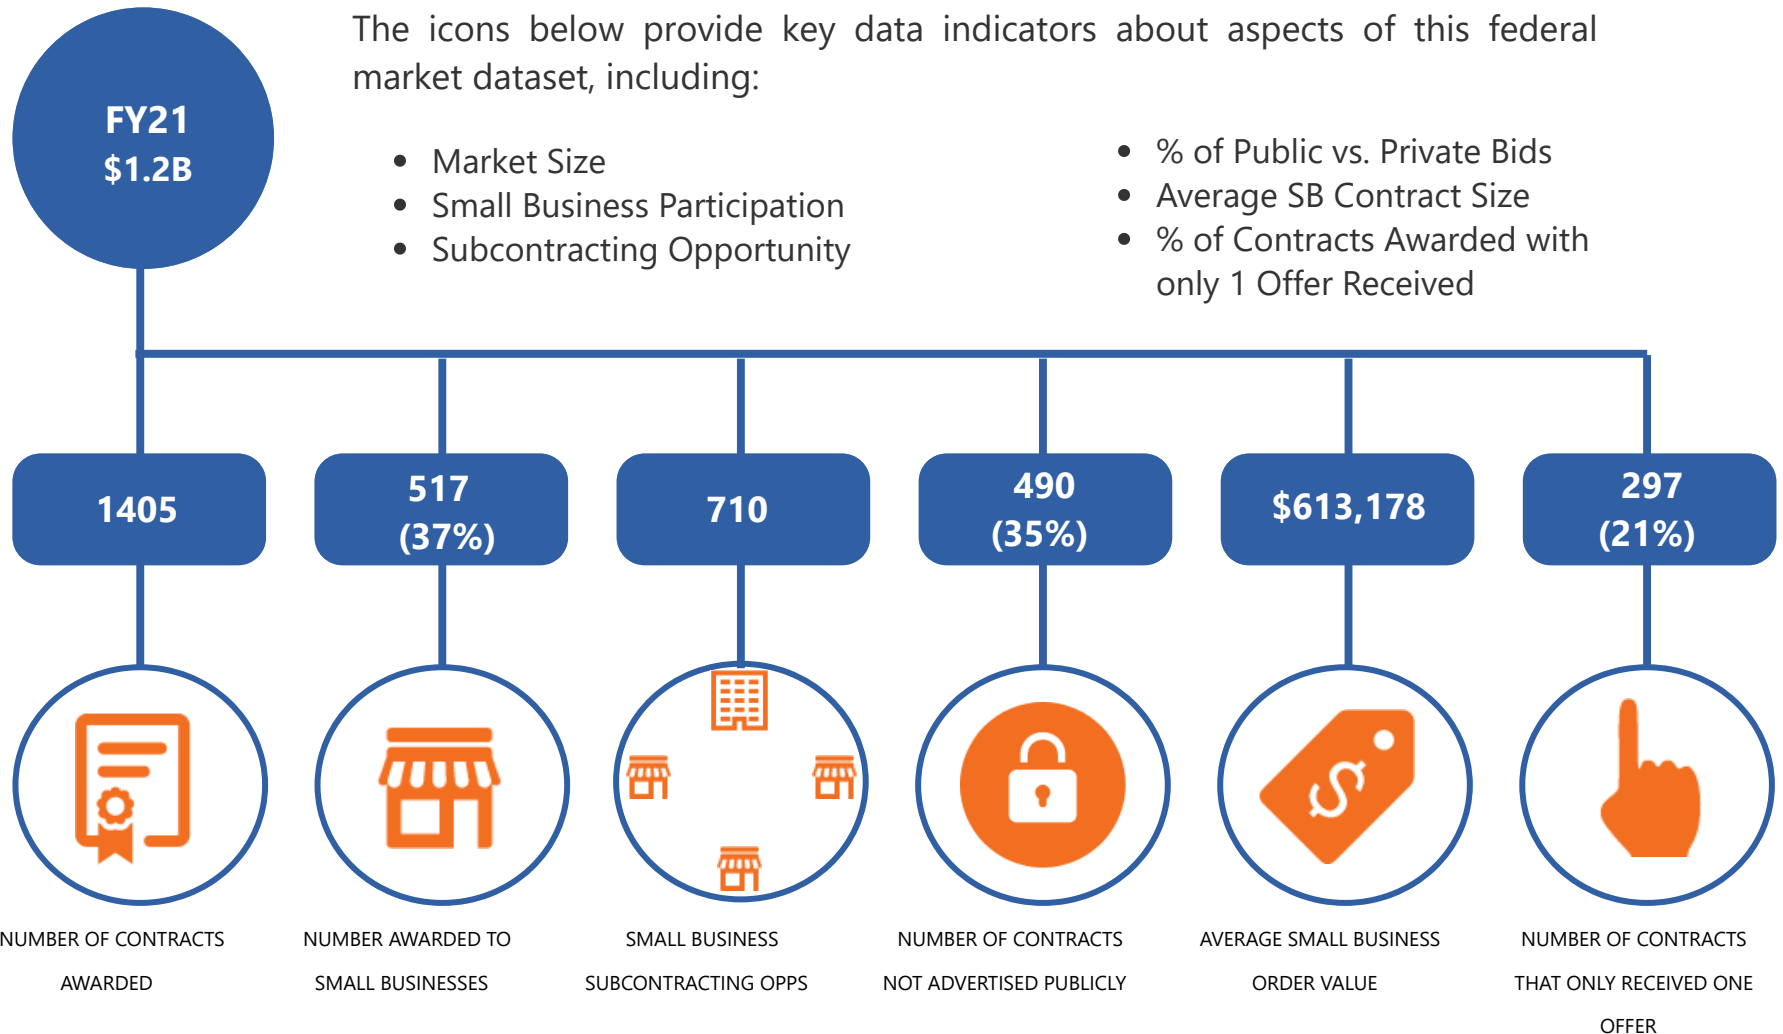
FY21
$1.2B

The icons below provide key data indicators about aspects of this federal market dataset, including:

- Market Size
- Small Business Participation
- Subcontracting Opportunity

- % of Public vs. Private Bids
- Average SB Contract Size
- % of Contracts Awarded with only 1 Offer Received

1405

NUMBER OF CONTRACTS AWARDED

517
(37%)

NUMBER AWARDED TO SMALL BUSINESSES

710

SMALL BUSINESS SUBCONTRACTING OPPS

490
(35%)

NUMBER OF CONTRACTS NOT ADVERTISED PUBLICLY

$613,178

AVERAGE SMALL BUSINESS ORDER VALUE

297
(21%)

NUMBER OF CONTRACTS THAT ONLY RECEIVED ONE OFFER